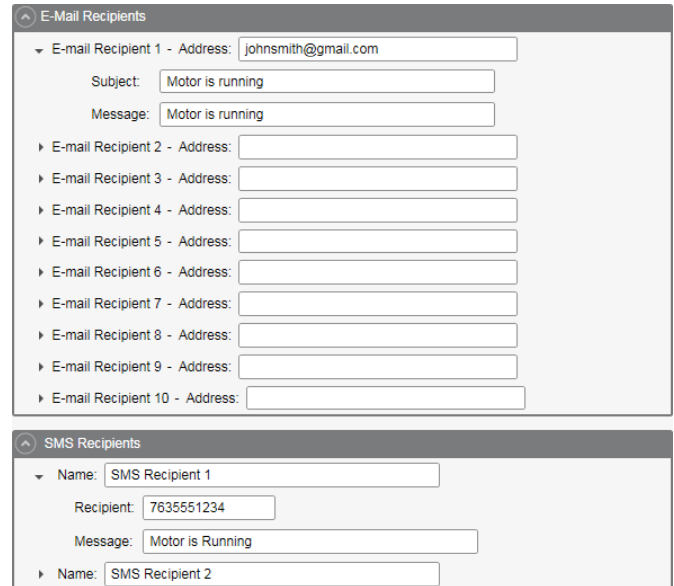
E-Mail Recipients

E-mail Recipient 1 - Address: johnsmith@gmail.com

Subject: Motor is running

Message: Motor is running

E-mail Recipient 2 - Address:

E-mail Recipient 3 - Address:

E-mail Recipient 4 - Address:

E-mail Recipient 5 - Address:

E-mail Recipient 6 - Address:

E-mail Recipient 7 - Address:

E-mail Recipient 8 - Address:

E-mail Recipient 9 - Address:

E-mail Recipient 10 - Address:

SMS Recipients

Name: SMS Recipient 1

Recipient: 7635551234

Message: Motor is Running

Name: SMS Recipient 2